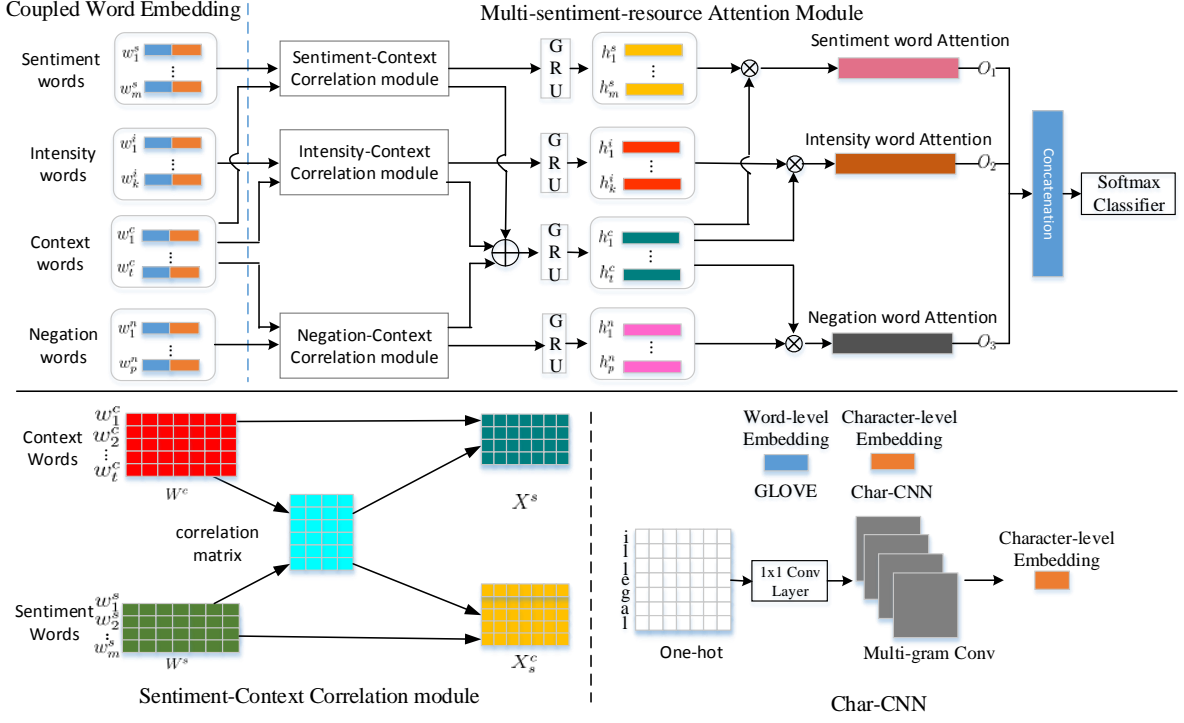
Coupled Word Embedding

Multi-sentiment-resource Attention Module

Sentiment words
$w_1^s$
⋮
$w_m^s$

Intensity words
$w_1^i$
⋮
$w_k^i$

Context words
$w_1^c$
⋮
$w_t^c$

Negation words
$w_1^n$
⋮
$w_p^n$

Sentiment-Context Correlation module

Intensity-Context Correlation module

Negation-Context Correlation module

G R U

G R U

G R U

G R U

$h_1^s$
⋮
$h_m^s$

$h_1^i$
⋮
$h_k^i$

$h_1^c$
⋮
$h_t^c$

$h_1^n$
⋮
$h_p^n$

Sentiment word Attention
$O_1$

Intensity word Attention
$O_2$

Negation word Attention
$O_3$

Concatenation

Softmax Classifier

Context Words
$w_1^c$
$w_2^c$
⋮
$w_t^c$
$W^c$

correlation matrix

Sentiment Words
$w_1^s$
$w_2^s$
⋮
$w_m^s$
$W^s$

$X^s$

$X_s^c$

Sentiment-Context Correlation module

Word-level Embedding
GLOVE

Character-level Embedding
Char-CNN

i l l e g a l

One-hot

1x1 Conv Layer

Multi-gram Conv

Character-level Embedding

Char-CNN